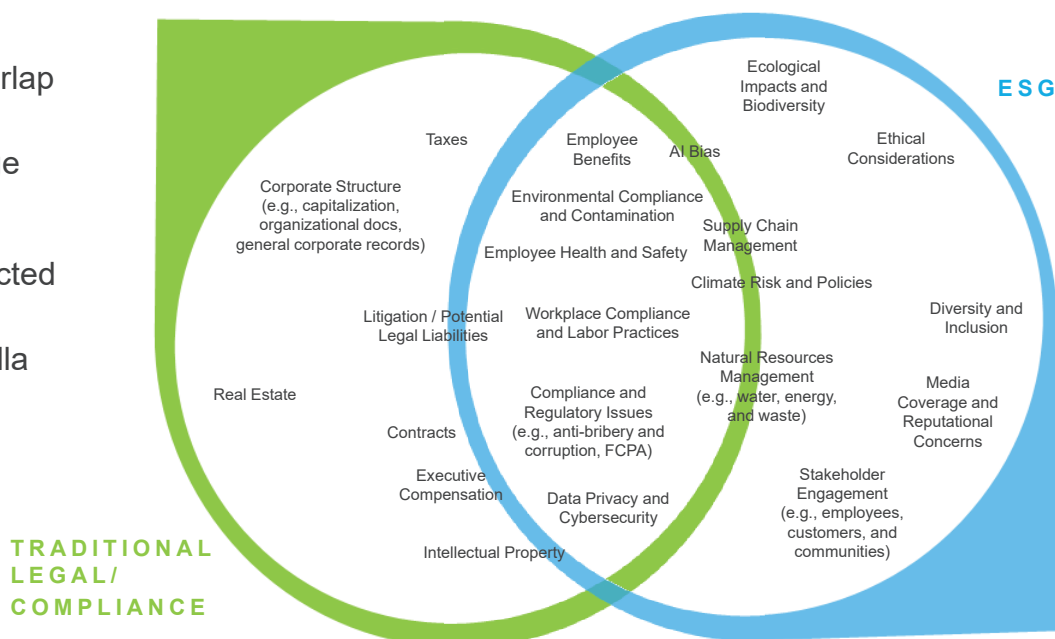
rlap

e

cted

lla

ESG

TRADITIONAL LEGAL/ COMPLIANCE

Taxes

Corporate Structure (e.g., capitalization, organizational docs, general corporate records)

Litigation / Potential Legal Liabilities

Real Estate

Contracts

Executive Compensation

Intellectual Property

Employee Benefits

AI Bias

Environmental Compliance and Contamination

Employee Health and Safety

Workplace Compliance and Labor Practices

Compliance and Regulatory Issues (e.g., anti-bribery and corruption, FCPA)

Data Privacy and Cybersecurity

Supply Chain Management

Climate Risk and Policies

Natural Resources Management (e.g., water, energy, and waste)

Ecological Impacts and Biodiversity

Ethical Considerations

Diversity and Inclusion

Media Coverage and Reputational Concerns

Stakeholder Engagement (e.g., employees, customers, and communities)